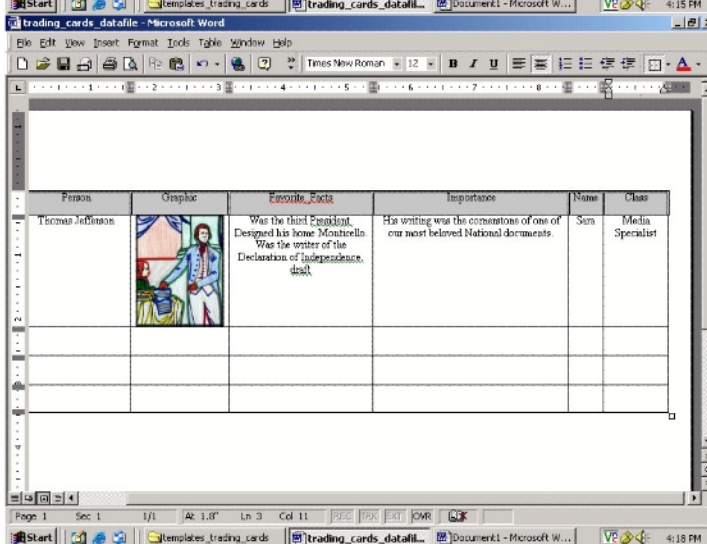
Start | templates_trading_cards | trading_cards_datafil... | Document1 - Microsoft W... | 4:15 PM

trading_cards_datafile - Microsoft Word

File Edit View Insert Format Tools Table Window Help

Times New Roman 12 B I U

| Person | Graphic | Favorite Facts | Importance | Name | Class |
|---|---|---|---|---|---|
| Thomas Jefferson | | Was the third President. Designed his home Monticello. Was the writer of the Declaration of Independence. draft | His writing was the cornerstone of one of our most beloved National documents. | Sara | Media Specialist |
| | | | | | |
| | | | | | |
| | | | | | |

Page 1 Sec 1 1/1 At 1.8" Ln 3 Col 11 REC TRK EXT OVR

Start | templates_trading_cards | trading_cards_datafil... | Document1 - Microsoft W... | 4:18 PM